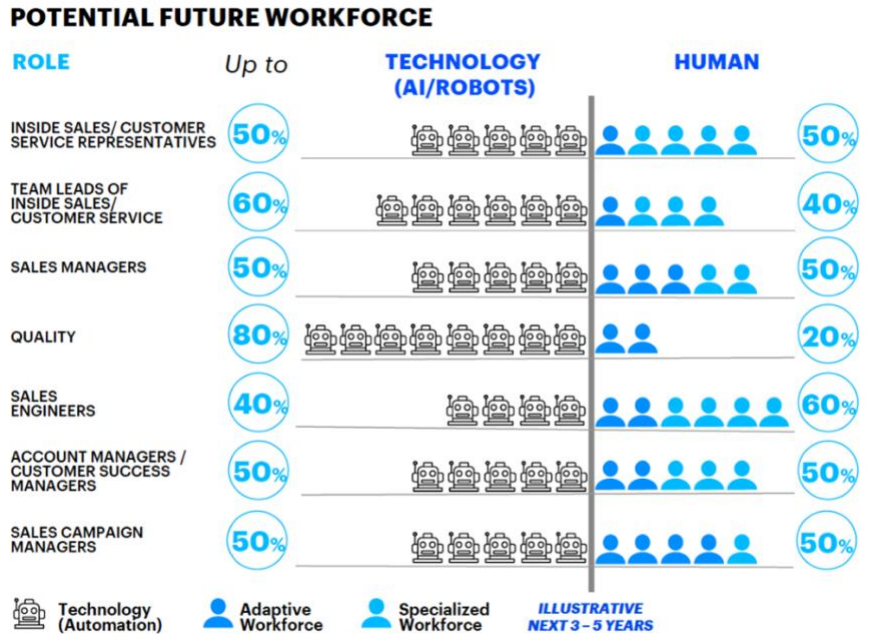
POTENTIAL FUTURE WORKFORCE

| ROLE | Up to | TECHNOLOGY (AI/ROBOTS) | HUMAN | |
|---|---|---|---|---|
| INSIDE SALES/ CUSTOMER SERVICE REPRESENTATIVES | 50% | | | 50% |
| TEAM LEADS OF INSIDE SALES/ CUSTOMER SERVICE | 60% | | | 40% |
| SALES MANAGERS | 50% | | | 50% |
| QUALITY | 80% | | | 20% |
| SALES ENGINEERS | 40% | | | 60% |
| ACCOUNT MANAGERS / CUSTOMER SUCCESS MANAGERS | 50% | | | 50% |
| SALES CAMPAIGN MANAGERS | 50% | | | 50% |

Technology (Automation)
Adaptive Workforce
Specialized Workforce
ILLUSTRATIVE NEXT 3 – 5 YEARS